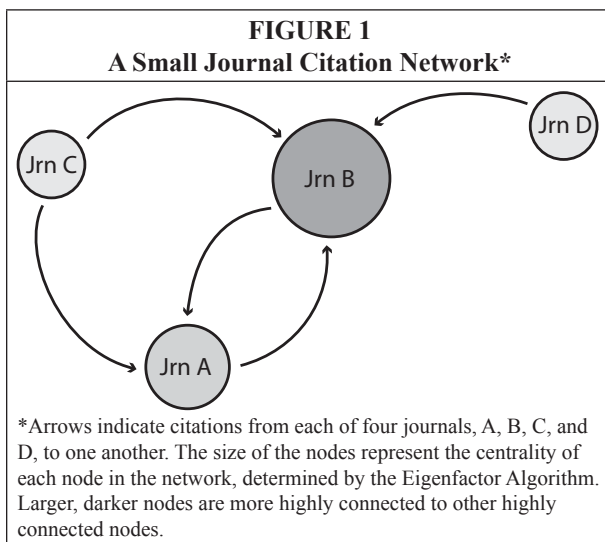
FIGURE 1
A Small Journal Citation Network*

Jrn C

Jrn B

Jrn D

Jrn A

*Arrows indicate citations from each of four journals, A, B, C, and D, to one another. The size of the nodes represent the centrality of each node in the network, determined by the Eigenfactor Algorithm. Larger, darker nodes are more highly connected to other highly connected nodes.